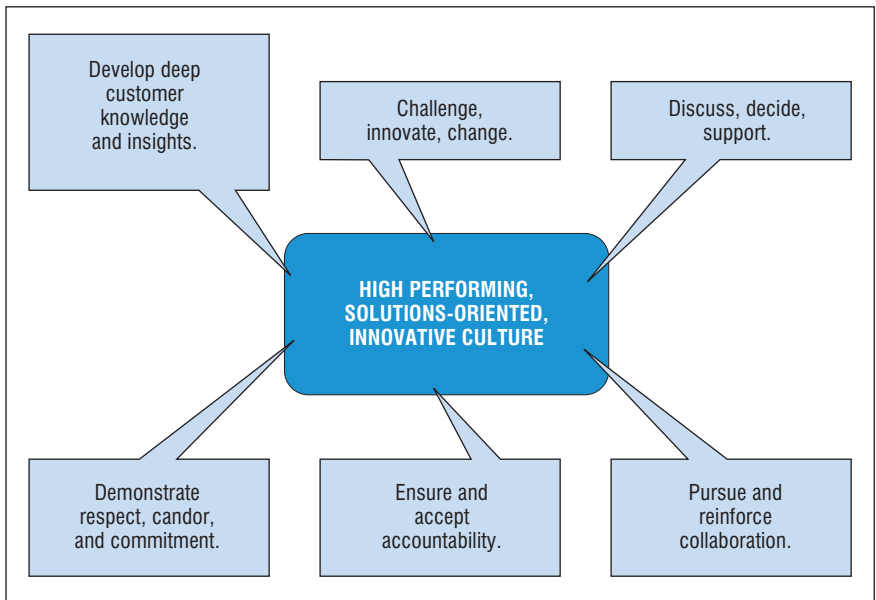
Develop deep customer knowledge and insights.

Challenge, innovate, change.

Discuss, decide, support.

HIGH PERFORMING, SOLUTIONS-ORIENTED, INNOVATIVE CULTURE

Demonstrate respect, candor, and commitment.

Ensure and accept accountability.

Pursue and reinforce collaboration.